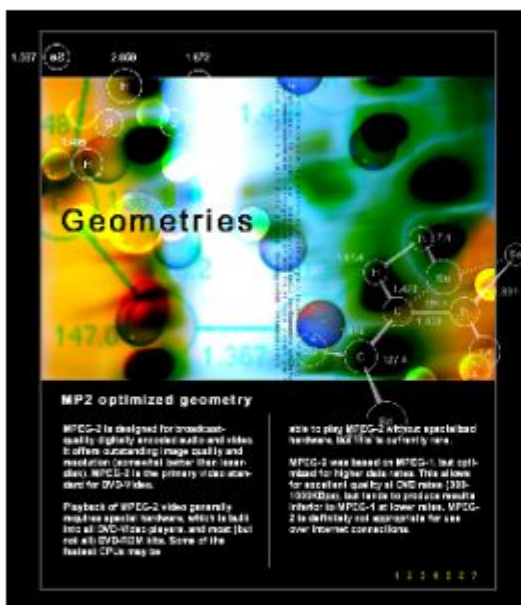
1.337 (e8) 2.698 1.672

H

H

Geometries

1.454

1.427

1.429

C

C

Se

Se

127.4

147.6

1.367

MP2 optimized geometry

MPEG-2 is designed for broadcast-quality digitally encoded audio and video. It offers outstanding image quality and resolution (somewhat better than laser-disc). MPEG-2 is the primary video standard for DVD-Video.

Playback of MPEG-2 video generally requires special hardware, which is built into all DVD-Video players, and most (but not all) DVD-ROM kits. Some of the fastest CPUs may be

able to play MPEG-2 without specialized hardware, but this is currently rare.

MPEG-2 was based on MPEG-1, but optimized for higher data rates. This allows for excellent quality at DVD rates (300-1000KBps), but tends to produce results inferior to MPEG-1 at lower rates. MPEG-2 is definitely not appropriate for use over Internet connections.

1 2 3 4 5 6 7